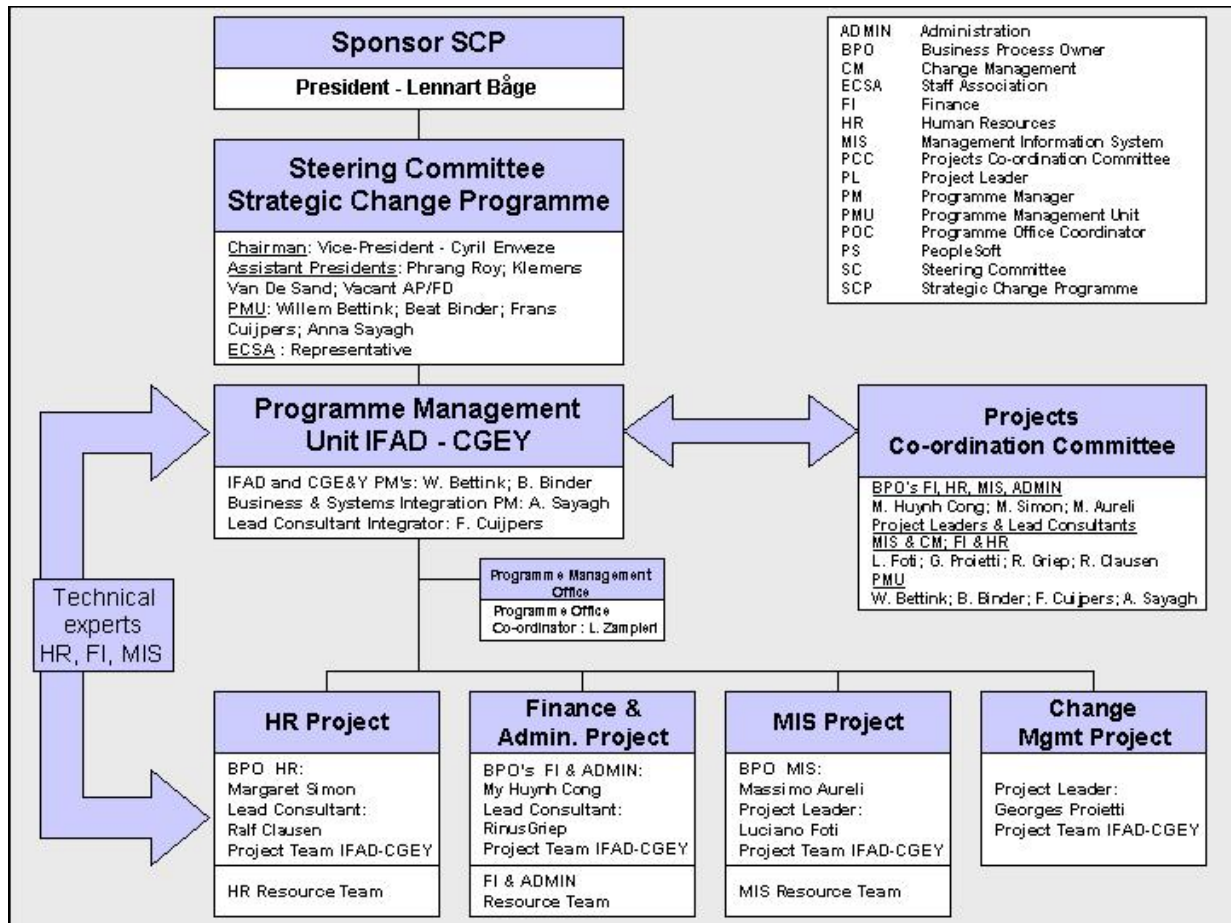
Sponsor SCP

President - Lennart Båge

Steering Committee Strategic Change Programme

Chairman: Vice-President - Cyril Enweze
Assistant Presidents: Phrang Roy; Klemens Van De Sand; Vacant AP/FD
PMU: Willem Bettink; Beat Binder; Frans Cuijpers; Anna Sayagh
ECSA : Representative

| ADMIN | Administration |
|---|---|
| BPO | Business Process Owner |
| CM | Change Management |
| ECSA | Staff Association |
| FI | Finance |
| HR | Human Resources |
| MIS | Management Information System |
| PCC | Projects Co-ordination Committee |
| PL | Project Leader |
| PM | Programme Manager |
| PMU | Programme Management Unit |
| POC | Programme Office Coordinator |
| PS | PeopleSoft |
| SC | Steering Committee |
| SCP | Strategic Change Programme |

Programme Management Unit IFAD - CGEY

IFAD and CGE&Y PM's: W. Bettink; B. Binder
Business & Systems Integration PM: A. Sayagh
Lead Consultant Integrator: F. Cuijpers

Projects Co-ordination Committee

BPO's FI, HR, MIS, ADMIN
M. Huynh Cong; M. Simon; M. Aureli
Project Leaders & Lead Consultants
MIS & CM; FI & HR
L. Foti; G. Proietti; R. Griep; R. Clausen
PMU
W. Bettink; B. Binder; F. Cuijpers; A. Sayagh

Programme Management Office
Programme Office Co-ordinator : L. Zampieri

Technical experts HR, FI, MIS

HR Project

BPO HR:
Margaret Simon
Lead Consultant:
Ralf Clausen
Project Team IFAD-CGEY

HR Resource Team

Finance & Admin. Project

BPO's FI & ADMIN:
My Huynh Cong
Lead Consultant:
RinusGriep
Project Team IFAD-CGEY

FI & ADMIN Resource Team

MIS Project

BPO MIS:
Massimo Aureli
Project Leader:
Luciano Foti
Project Team IFAD-CGEY

MIS Resource Team

Change Mgmt Project

Project Leader:
Georges Proietti
Project Team IFAD-CGEY